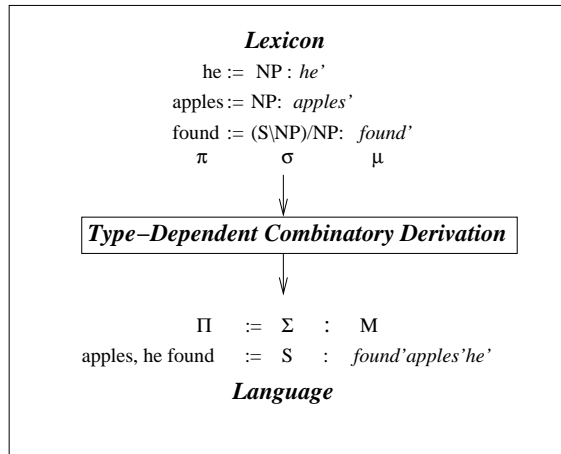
***Lexicon***

he := NP : *he'*

apples := NP: *apples'*

found := (S\NP)/NP: *found'*

$\pi$ $\sigma$ $\mu$

***Type−Dependent Combinatory Derivation***

$\Pi$ := $\Sigma$ : M

apples, he found := S : *found'apples'he'*

***Language***